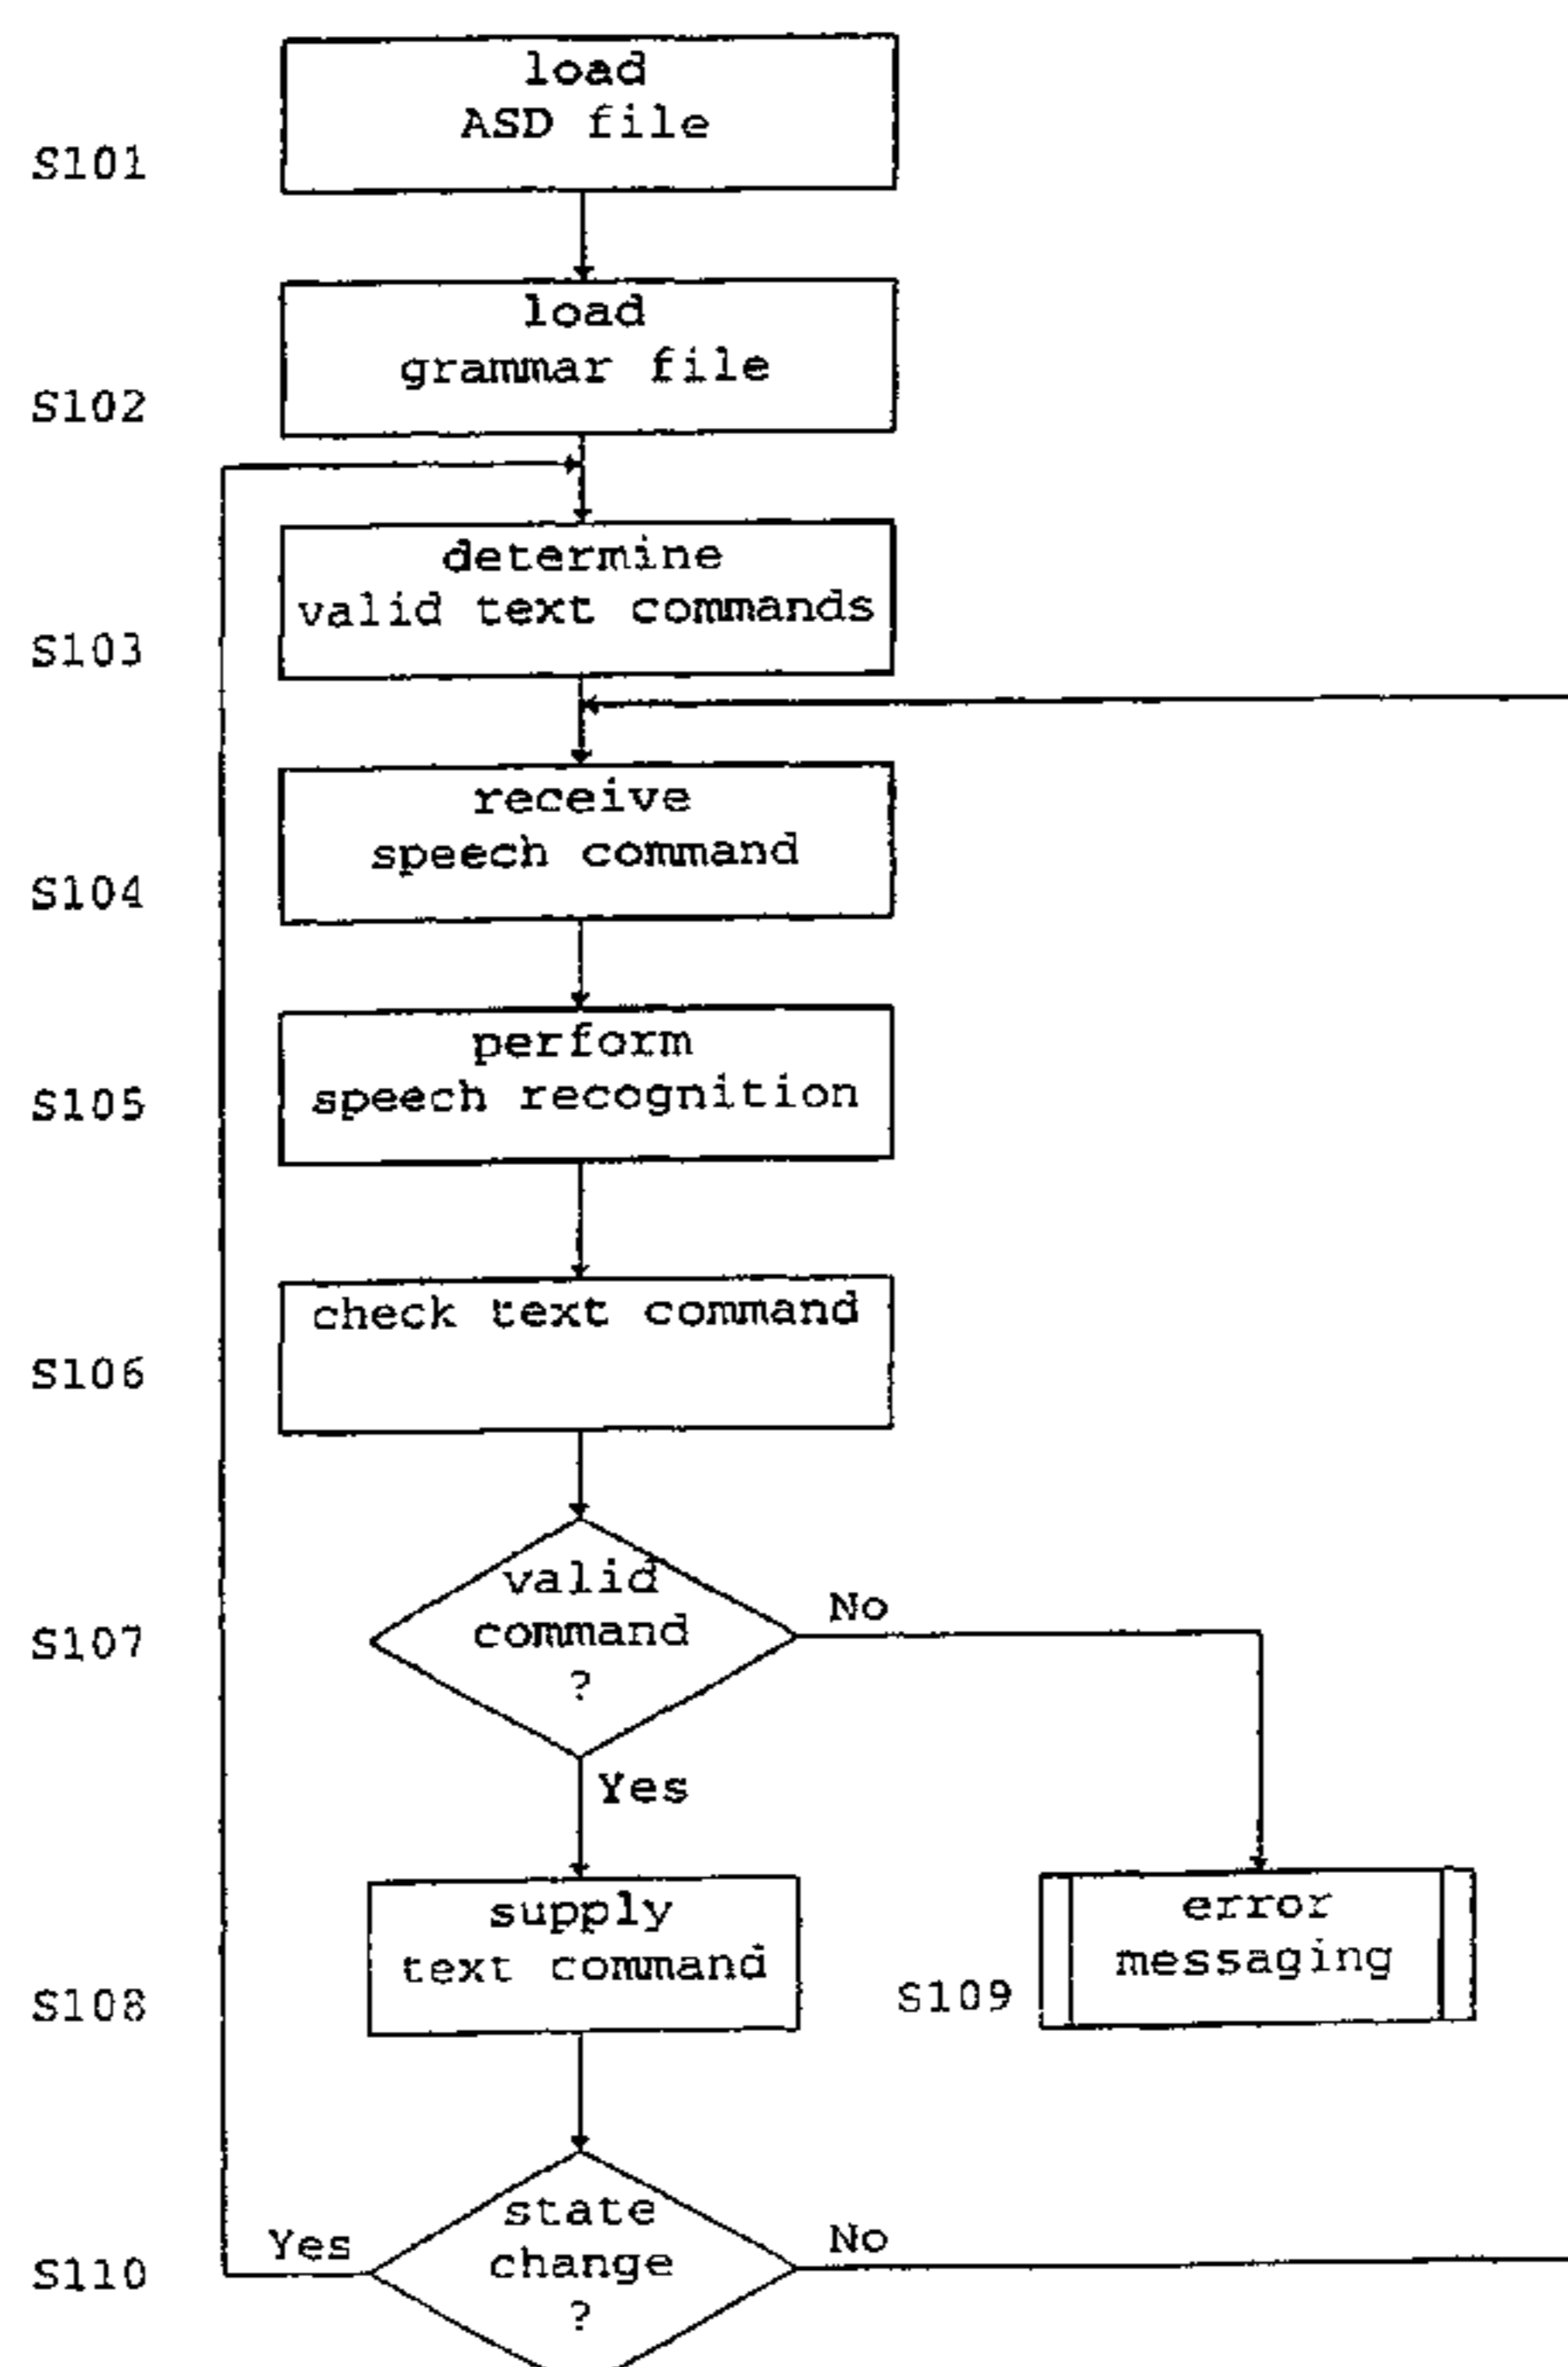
S101
load
ASD file

S102
load
grammar file

S103
determine
valid text commands

S104
receive
speech command

S105
perform
speech recognition

S106
check text command

S107
valid
command
?

No

Yes

S108
supply
text command

S109
error
messaging

S110
Yes
state
change
?
No